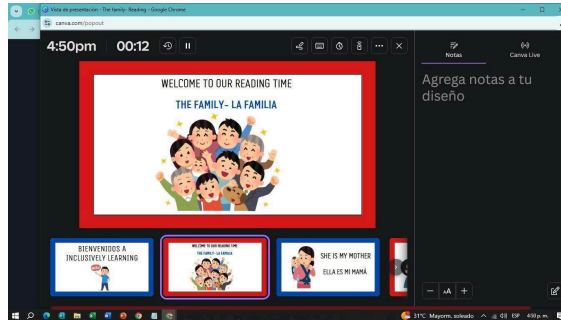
Vista de presentación - The Family - Reading - Google Chrome
canva.com/popout

4:50pm 00:12

Notas
Canva Live

Agrega notas a tu diseño

WELCOME TO OUR READING TIME
THE FAMILY- LA FAMILIA

BIENVENIDOS A INCLUSIVELY LEARNING

WELCOME TO OUR READING TIME
THE FAMILY- LA FAMILIA

SHE IS MY MOTHER
ELLA ES MI MAMÁ

31°C Mayorm. soleado ESP 4:50 p. m.